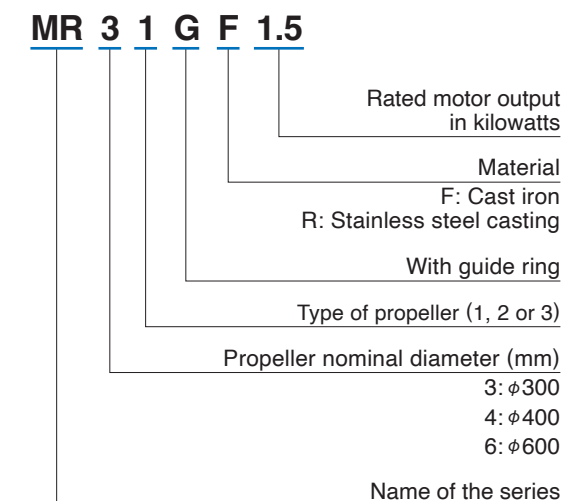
MR 3 1 G F 1.5

Rated motor output in kilowatts

Material
F: Cast iron
R: Stainless steel casting

With guide ring

Type of propeller (1, 2 or 3)

Propeller nominal diameter (mm)
3: $\phi$300
4: $\phi$400
6: $\phi$600

Name of the series